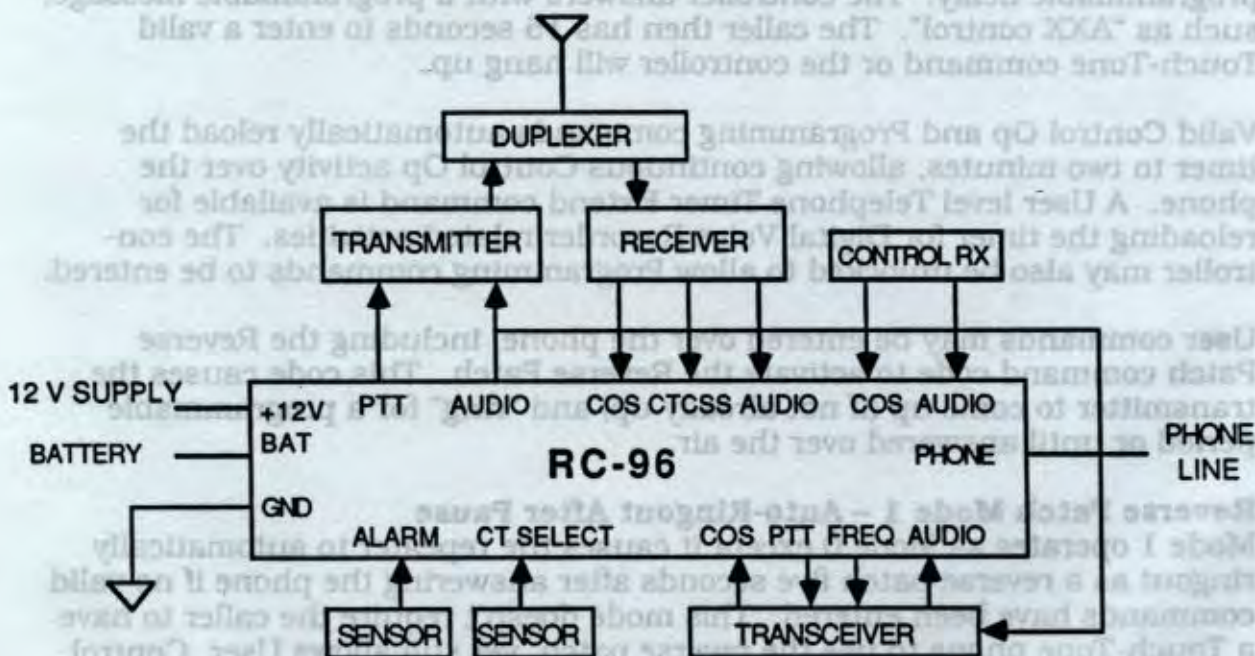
DUPLEXER

TRANSMITTER

RECEIVER

CONTROL RX

12 V SUPPLY

BATTERY

+12V

BAT

GND

PTT

AUDIO

COS CTCSS AUDIO

COS AUDIO

RC-96

PHONE

PHONE LINE

ALARM

CT SELECT

COS PTT FREQ AUDIO

SENSOR

SENSOR

TRANSCEIVER